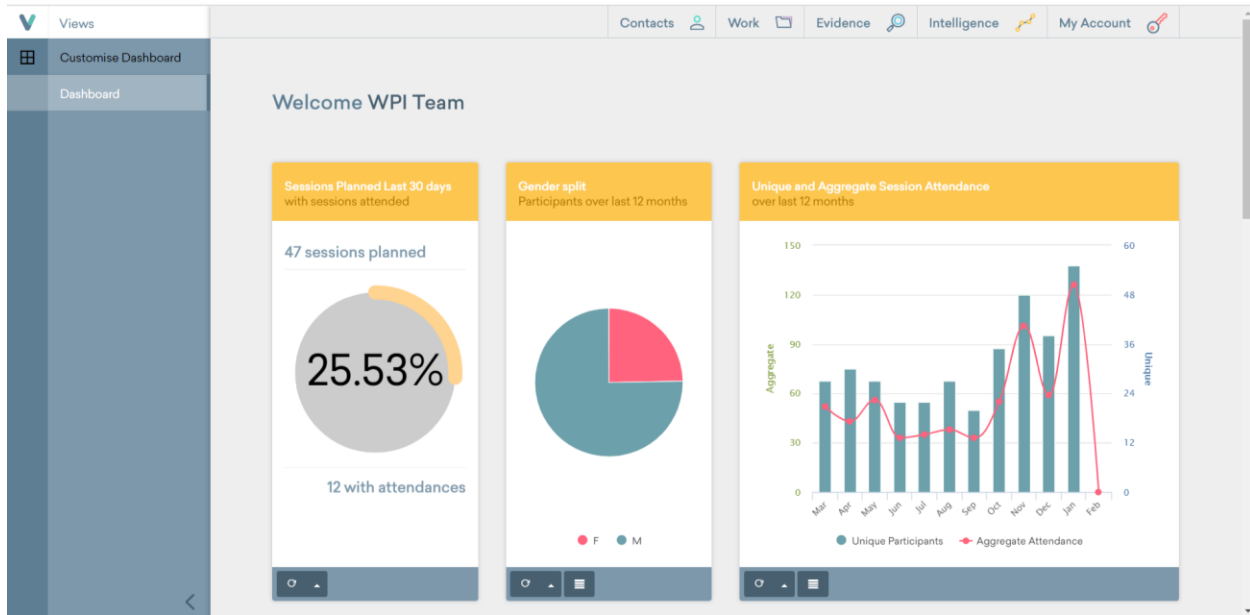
V Views

Contacts Work Evidence Intelligence My Account

Customise Dashboard

Dashboard

Welcome WPI Team

Sessions Planned Last 30 days
with sessions attended

47 sessions planned

25.53%

12 with attendances

Gender split
Participants over last 12 months

F M

Unique and Aggregate Session Attendance
over last 12 months

150
120
90
60
30
0

Aggregate

60
48
36
24
12
0

Unique

Mar Apr May Jun Jul Aug Sep Oct Nov Dec Jan Feb

Unique Participants Aggregate Attendance